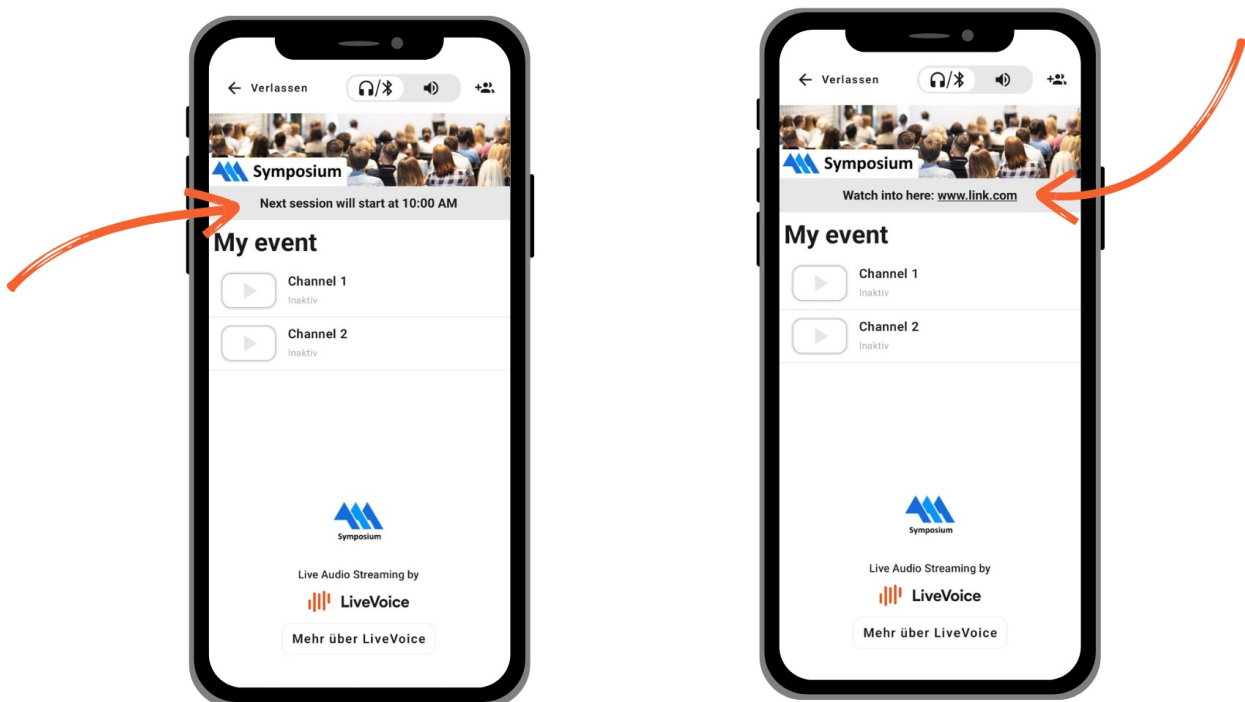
← Verlassen

Symposium

Next session will start at 10:00 AM

My event

Channel 1
Inaktiv

Channel 2
Inaktiv

Symposium

Live Audio Streaming by

LiveVoice

Mehr über LiveVoice

← Verlassen

Symposium

Watch into here: www.link.com

My event

Channel 1
Inaktiv

Channel 2
Inaktiv

Symposium

Live Audio Streaming by

LiveVoice

Mehr über LiveVoice